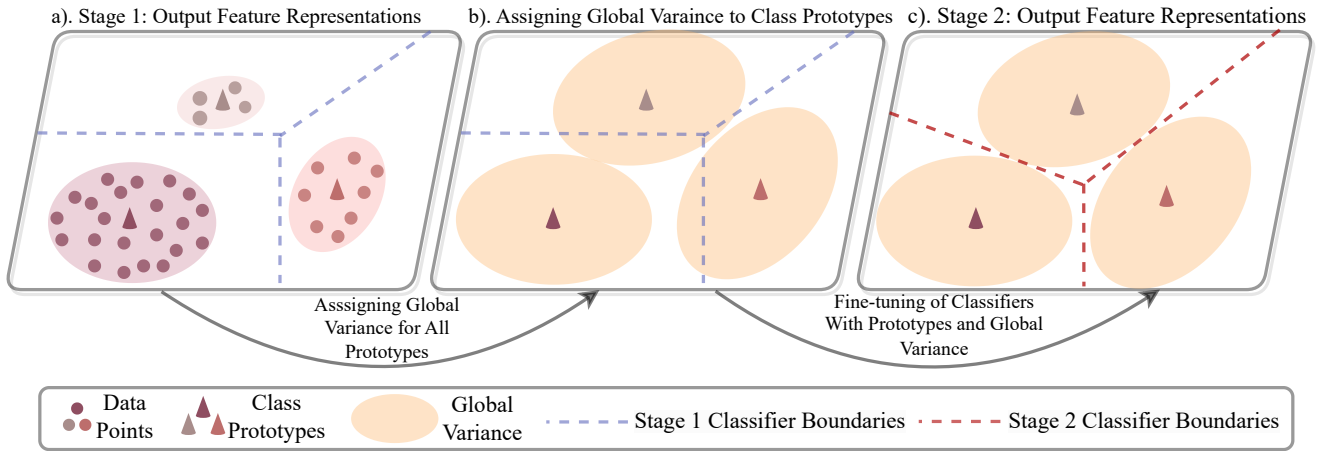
a). Stage 1: Output Feature Representations

b). Assigning Global Varaince to Class Prototypes

c). Stage 2: Output Feature Representations

Asssigning Global Variance for All Prototypes

Fine-tuning of Classifiers With Prototypes and Global Variance

Data Points

Class Prototypes

Global Variance

Stage 1 Classifier Boundaries

Stage 2 Classifier Boundaries